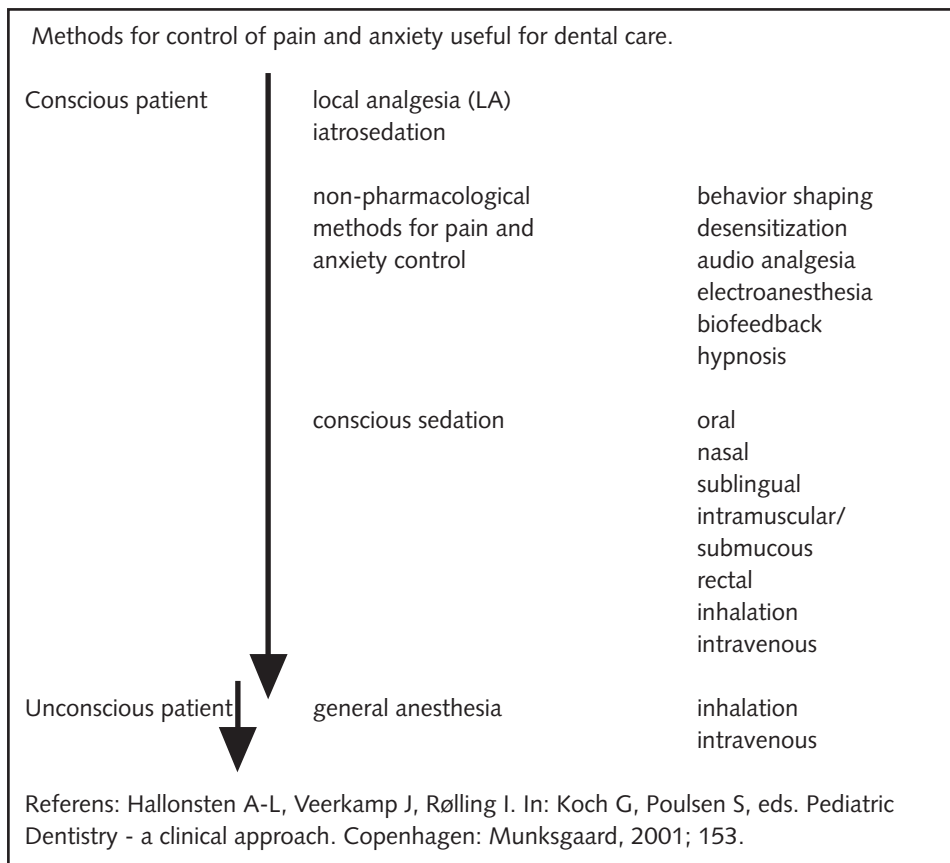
Methods for control of pain and anxiety useful for dental care.

| | | |
|---|---|---|
| Conscious patient | local analgesia (LA)<br>iatrosedation | |
| | non-pharmacological methods for pain and anxiety control | behavior shaping<br>desensitization<br>audio analgesia<br>electroanesthesia<br>biofeedback<br>hypnosis |
| | conscious sedation | oral<br>nasal<br>sublingual<br>intramuscular/<br>submucous<br>rectal<br>inhalation<br>intravenous |
| Unconscious patient | general anesthesia | inhalation<br>intravenous |

Referens: Hallonsten A-L, Veerkamp J, Rølling I. In: Koch G, Poulsen S, eds. Pediatric Dentistry - a clinical approach. Copenhagen: Munksgaard, 2001; 153.